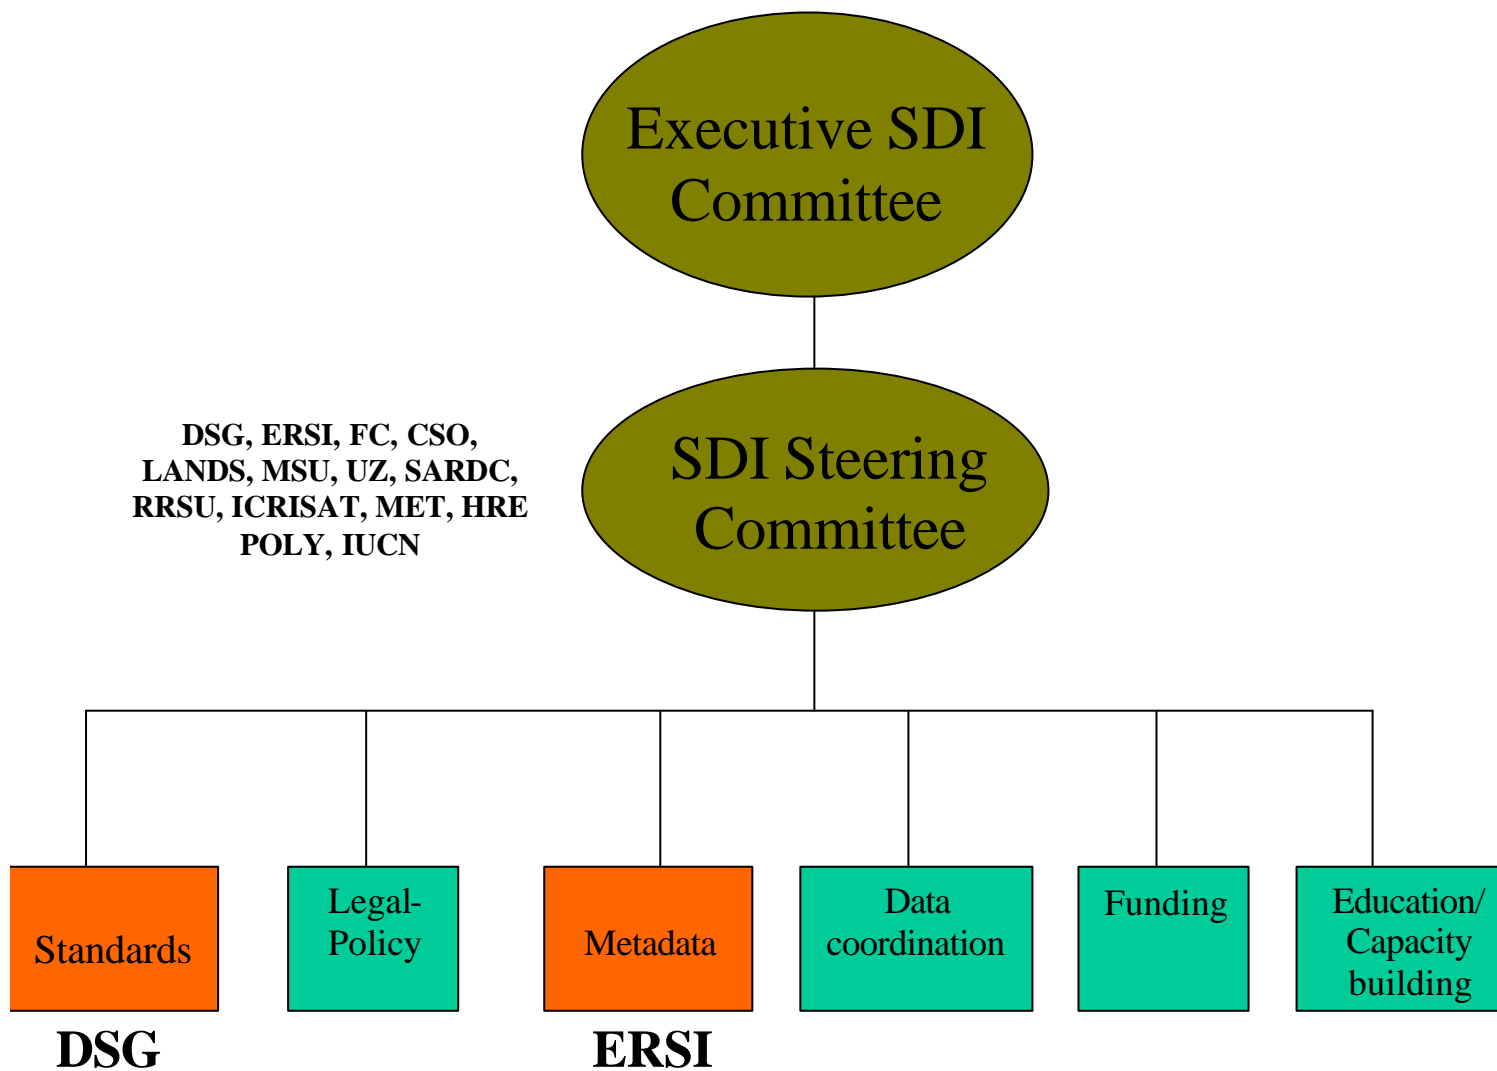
Executive SDI Committee

SDI Steering Committee

DSG, ERSI, FC, CSO, LANDS, MSU, UZ, SARDC, RRSU, ICRISAT, MET, HRE POLY, IUCN

Standards

Legal-Policy

Metadata

Data coordination

Funding

Education/ Capacity building

DSG

ERSI